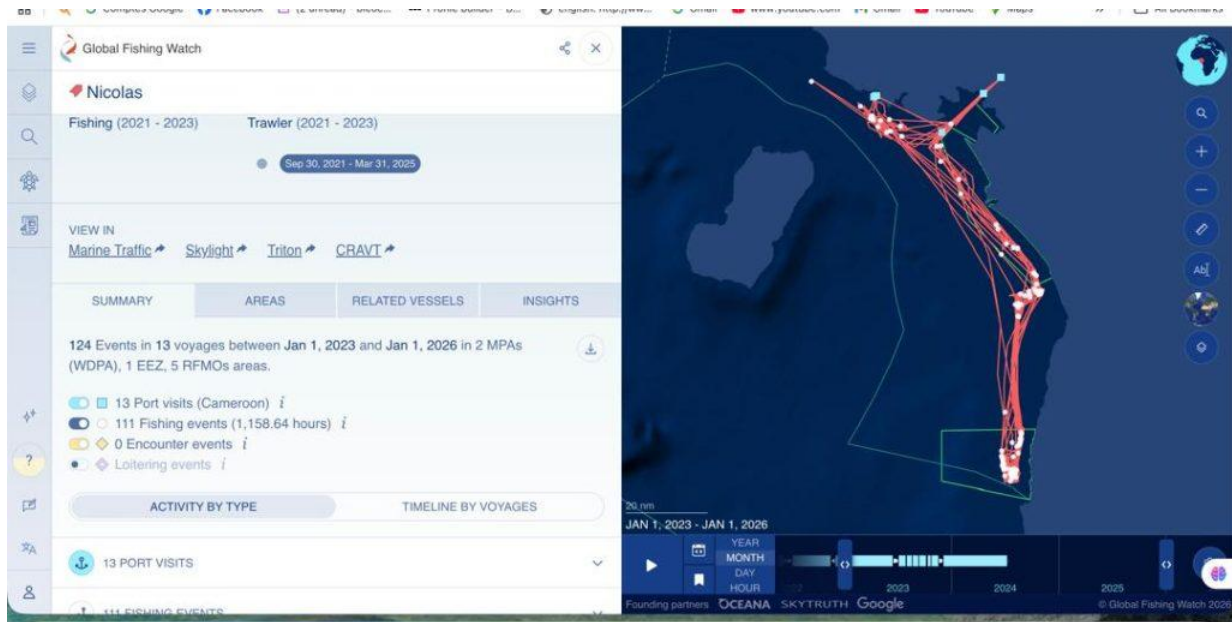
Global Fishing Watch

Nicolas

Fishing (2021 - 2023) Trawler (2021 - 2023)

Sep 30, 2021 - Mar 31, 2025

VIEW IN
Marine Traffic Skylight Triton CRAVT

SUMMARY AREAS RELATED VESSELS INSIGHTS

124 Events in 13 voyages between Jan 1, 2023 and Jan 1, 2026 in 2 MPAs (WDPA), 1 EEZ, 5 RFMOs areas.

13 Port visits (Cameroon) $i$
111 Fishing events (1,158.64 hours) $i$
0 Encounter events $i$
Loitering events $i$

ACTIVITY BY TYPE TIMELINE BY VOYAGES

13 PORT VISITS

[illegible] FISHING EVENTS

20 nm
JAN 1, 2023 - JAN 1, 2026

YEAR
MONTH
DAY
HOUR

2023 2024 2025

Founding partners OCEANA SKYTRUTH Google

© Global Fishing Watch 2026